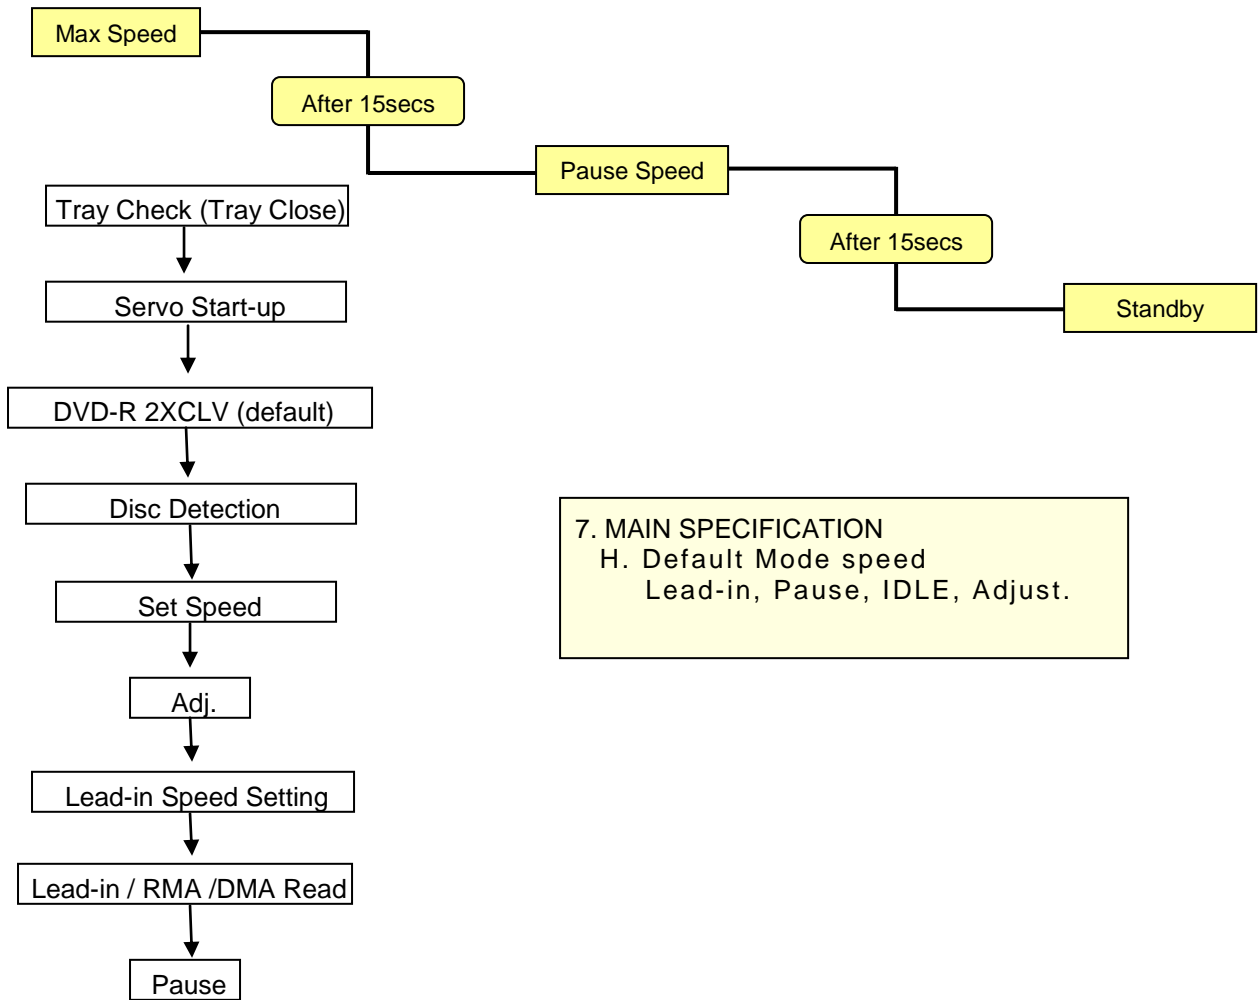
Max Speed

After 15secs

Pause Speed

After 15secs

Standby

Tray Check (Tray Close)

Servo Start-up

DVD-R 2XCLV (default)

Disc Detection

Set Speed

Adj.

Lead-in Speed Setting

Lead-in / RMA /DMA Read

Pause

7. MAIN SPECIFICATION
H. Default Mode speed
Lead-in, Pause, IDLE, Adjust.